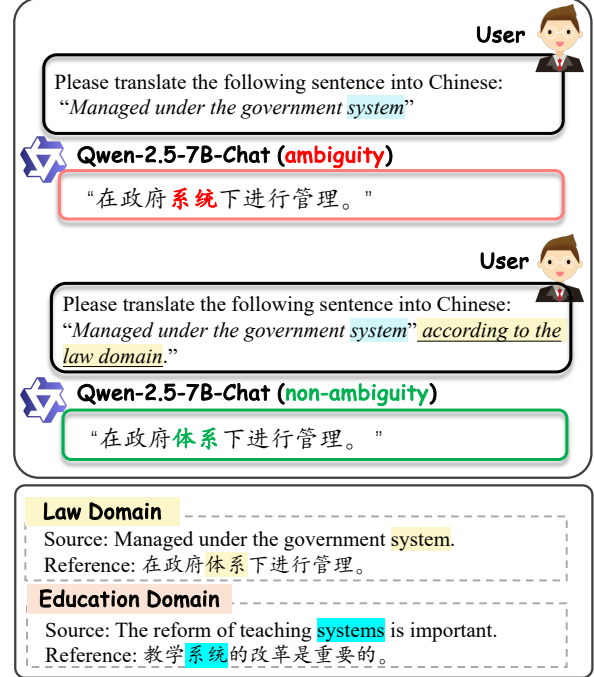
User

Please translate the following sentence into Chinese: “*Managed under the government system*”

Qwen-2.5-7B-Chat (ambiguity)

“在政府系统下进行管理。”

User

Please translate the following sentence into Chinese: “*Managed under the government system*” *according to the law domain*.”

Qwen-2.5-7B-Chat (non-ambiguity)

“在政府体系下进行管理。”

Law Domain

Source: Managed under the government system.
Reference: 在政府体系下进行管理。

Education Domain

Source: The reform of teaching systems is important.
Reference: 教学系统的改革是重要的。